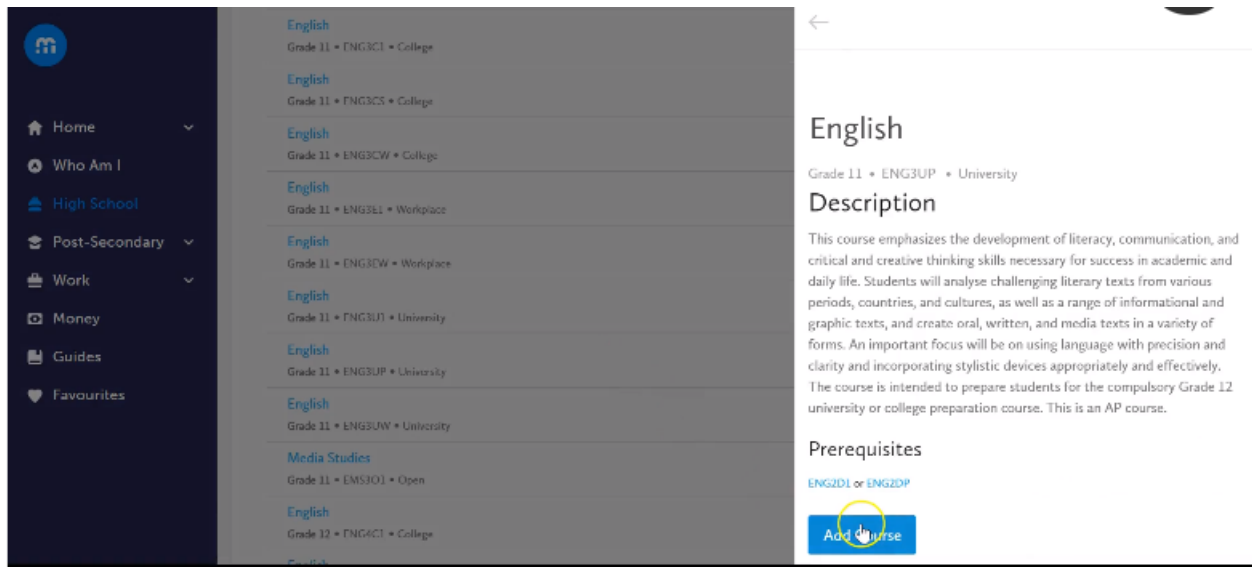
m

Home
Who Am I
High School
Post-Secondary
Work
Money
Guides
Favourites

English
Grade 11 • ENG3C1 • College

English
Grade 11 • ENG3CS • College

English
Grade 11 • ENG3CW • College

English
Grade 11 • ENG3E1 • Workplace

English
Grade 11 • ENG3EW • Workplace

English
Grade 11 • ENG3U1 • University

English
Grade 11 • ENG3UP • University

English
Grade 11 • ENG3UW • University

Media Studies
Grade 11 • EMS3O1 • Open

English
Grade 12 • ENG4C1 • College

←

English

Grade 11 • ENG3UP • University

Description

This course emphasizes the development of literacy, communication, and critical and creative thinking skills necessary for success in academic and daily life. Students will analyse challenging literary texts from various periods, countries, and cultures, as well as a range of informational and graphic texts, and create oral, written, and media texts in a variety of forms. An important focus will be on using language with precision and clarity and incorporating stylistic devices appropriately and effectively. The course is intended to prepare students for the compulsory Grade 12 university or college preparation course. This is an AP course.

Prerequisites

ENG2D1 or ENG2DP

Add Course